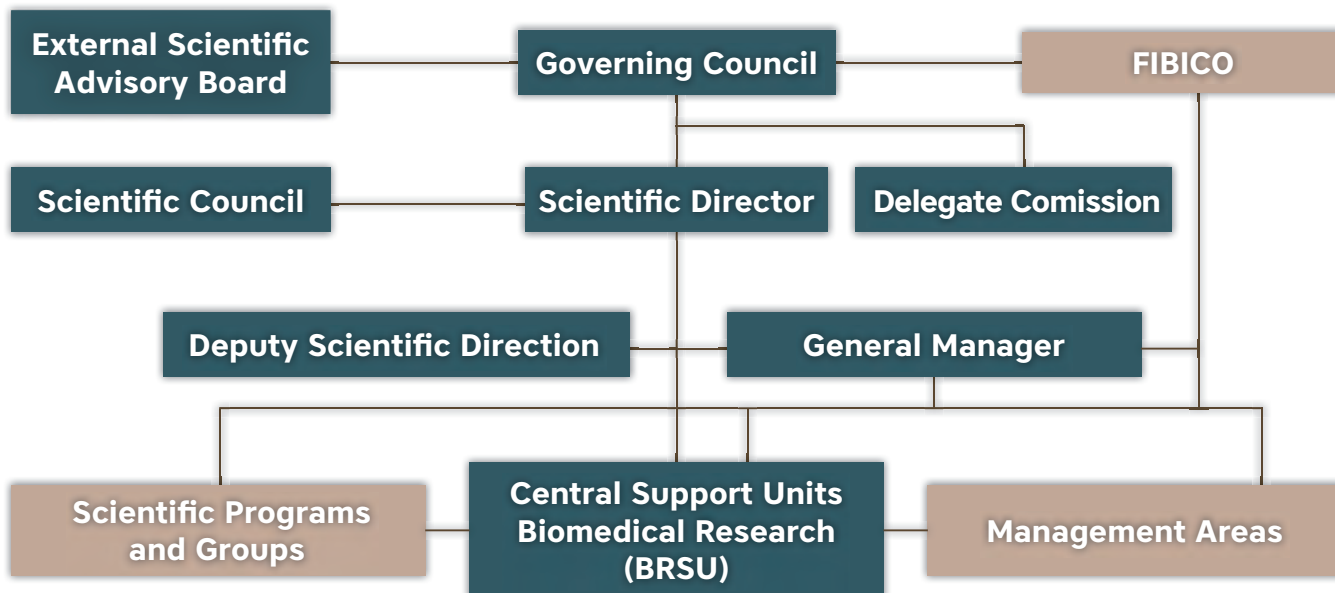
External Scientific Advisory Board

Governing Council

FIBICO

Scientific Council

Scientific Director

Delegate Comission

Deputy Scientific Direction

General Manager

Scientific Programs and Groups

Central Support Units Biomedical Research (BRSU)

Management Areas